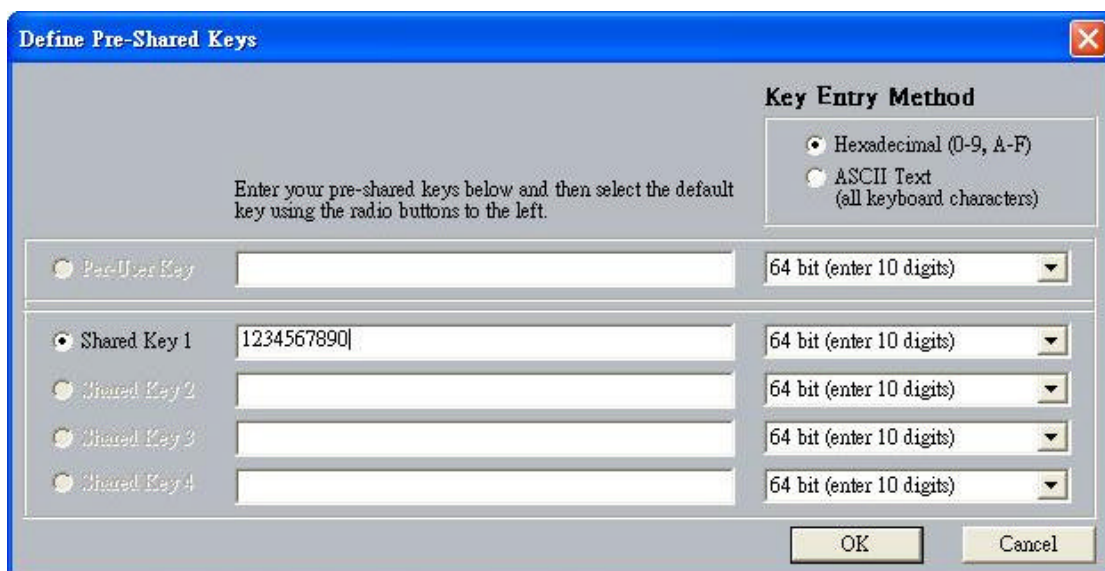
Define Pre-Shared Keys

Key Entry Method

Hexadecimal (0-9, A-F)
ASCII Text
(all keyboard characters)

Enter your pre-shared keys below and then select the default key using the radio buttons to the left.

Per-User Key
64 bit (enter 10 digits)

Shared Key 1
1234567890
64 bit (enter 10 digits)

Shared Key 2
64 bit (enter 10 digits)

Shared Key 3
64 bit (enter 10 digits)

Shared Key 4
64 bit (enter 10 digits)

OK
Cancel